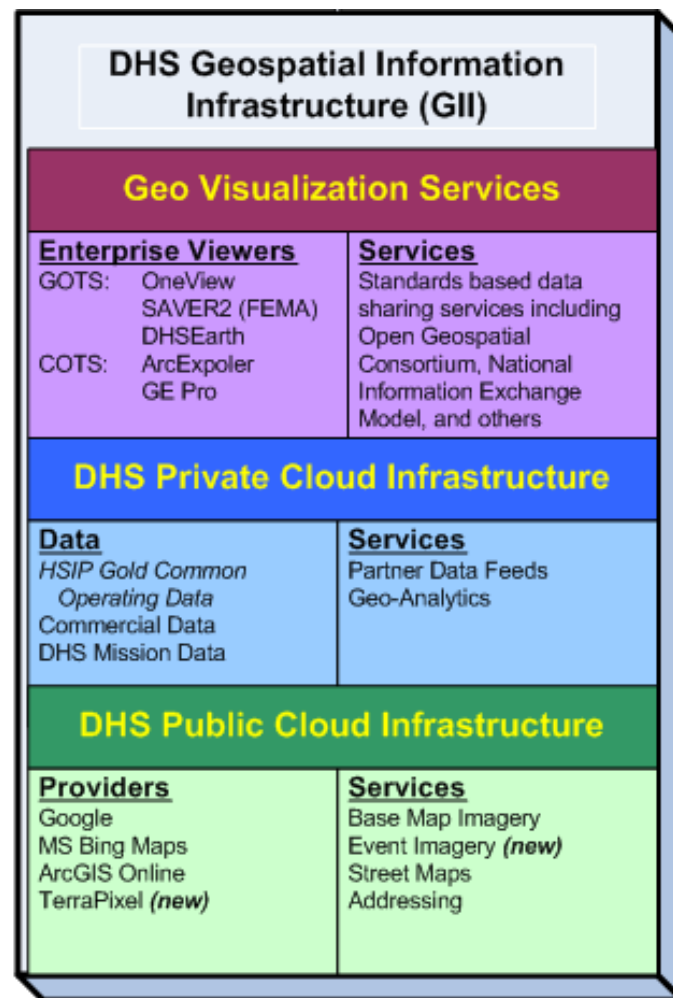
DHS Geospatial Information Infrastructure (GII)

Geo Visualization Services

| Enterprise Viewers | Services |
|---|---|
| GOTS: OneView<br>SAVER2 (FEMA)<br>DHSEarth<br>COTS: ArcExpoler<br>GE Pro | Standards based data sharing services including Open Geospatial Consortium, National Information Exchange Model, and others |

DHS Private Cloud Infrastructure

| Data | Services |
|---|---|
| *HSIP Gold Common Operating Data*<br>Commercial Data<br>DHS Mission Data | Partner Data Feeds<br>Geo-Analytics |

DHS Public Cloud Infrastructure

| Providers | Services |
|---|---|
| Google<br>MS Bing Maps<br>ArcGIS Online<br>TerraPixel ***(new)*** | Base Map Imagery<br>Event Imagery ***(new)***<br>Street Maps<br>Addressing |